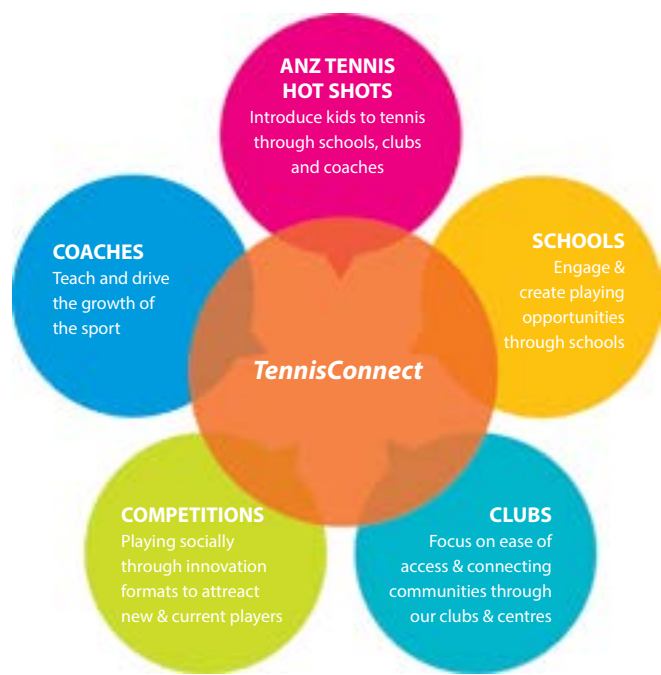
ANZ TENNIS HOT SHOTS
Introduce kids to tennis through schools, clubs and coaches

COACHES
Teach and drive the growth of the sport

SCHOOLS
Engage & create playing opportunities through schools

TennisConnect

COMPETITIONS
Playing socially through innovation formats to attract new & current players

CLUBS
Focus on ease of access & connecting communities through our clubs & centres